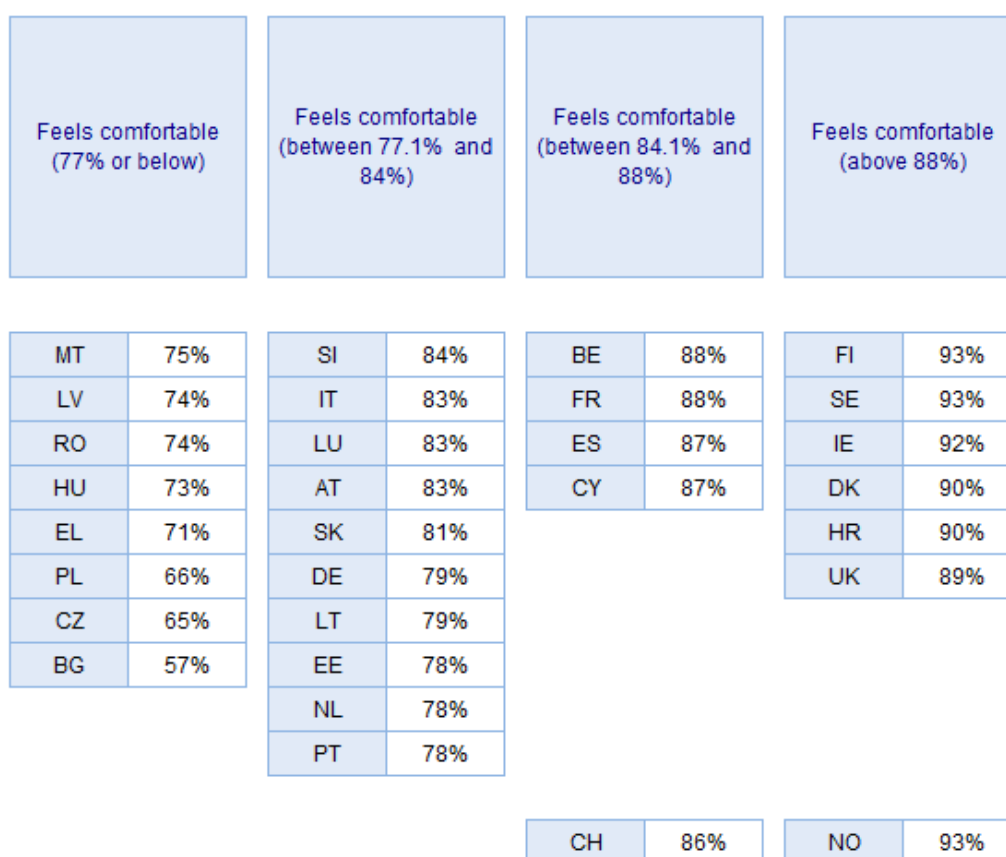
Feels comfortable (77% or below)

| MT | 75% |
|---|---|
| LV | 74% |
| RO | 74% |
| HU | 73% |
| EL | 71% |
| PL | 66% |
| CZ | 65% |
| BG | 57% |

Feels comfortable (between 77.1% and 84%)

| SI | 84% |
|---|---|
| IT | 83% |
| LU | 83% |
| AT | 83% |
| SK | 81% |
| DE | 79% |
| LT | 79% |
| EE | 78% |
| NL | 78% |
| PT | 78% |

Feels comfortable (between 84.1% and 88%)

| BE | 88% |
|---|---|
| FR | 88% |
| ES | 87% |
| CY | 87% |

| CH | 86% |
|---|---|

Feels comfortable (above 88%)

| FI | 93% |
|---|---|
| SE | 93% |
| IE | 92% |
| DK | 90% |
| HR | 90% |
| UK | 89% |

| NO | 93% |
|---|---|